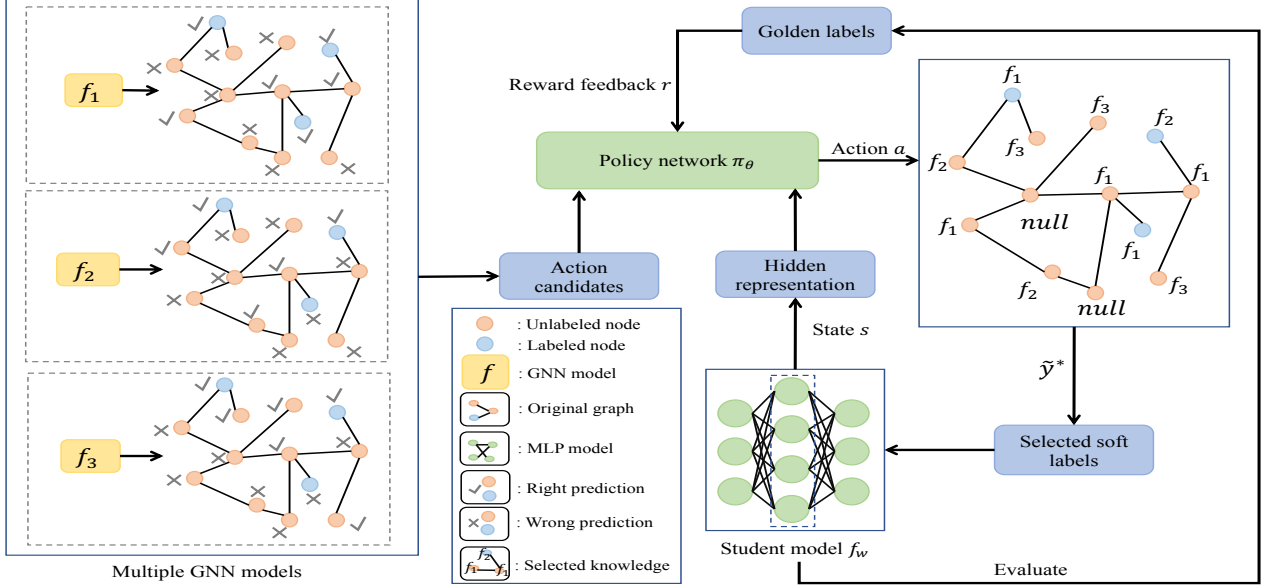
$f_1$

$f_2$

$f_3$

Multiple GNN models

Golden labels

Reward feedback $r$

Policy network $\pi_\theta$

Action $a$

Action candidates

Hidden representation

State $s$

$f_1$ $f_3$ $f_3$ $f_2$ $f_2$ $f_1$ $f_1$ $null$ $f_1$ $f_1$ $f_2$ $null$ $f_3$

$\tilde{y}^*$

Selected soft labels

: Unlabeled node

: Labeled node

$f$ : GNN model

: Original graph

: MLP model

: Right prediction

: Wrong prediction

$f_2$ $f_1$ $f_1$ : Selected knowledge

Student model $f_w$

Evaluate